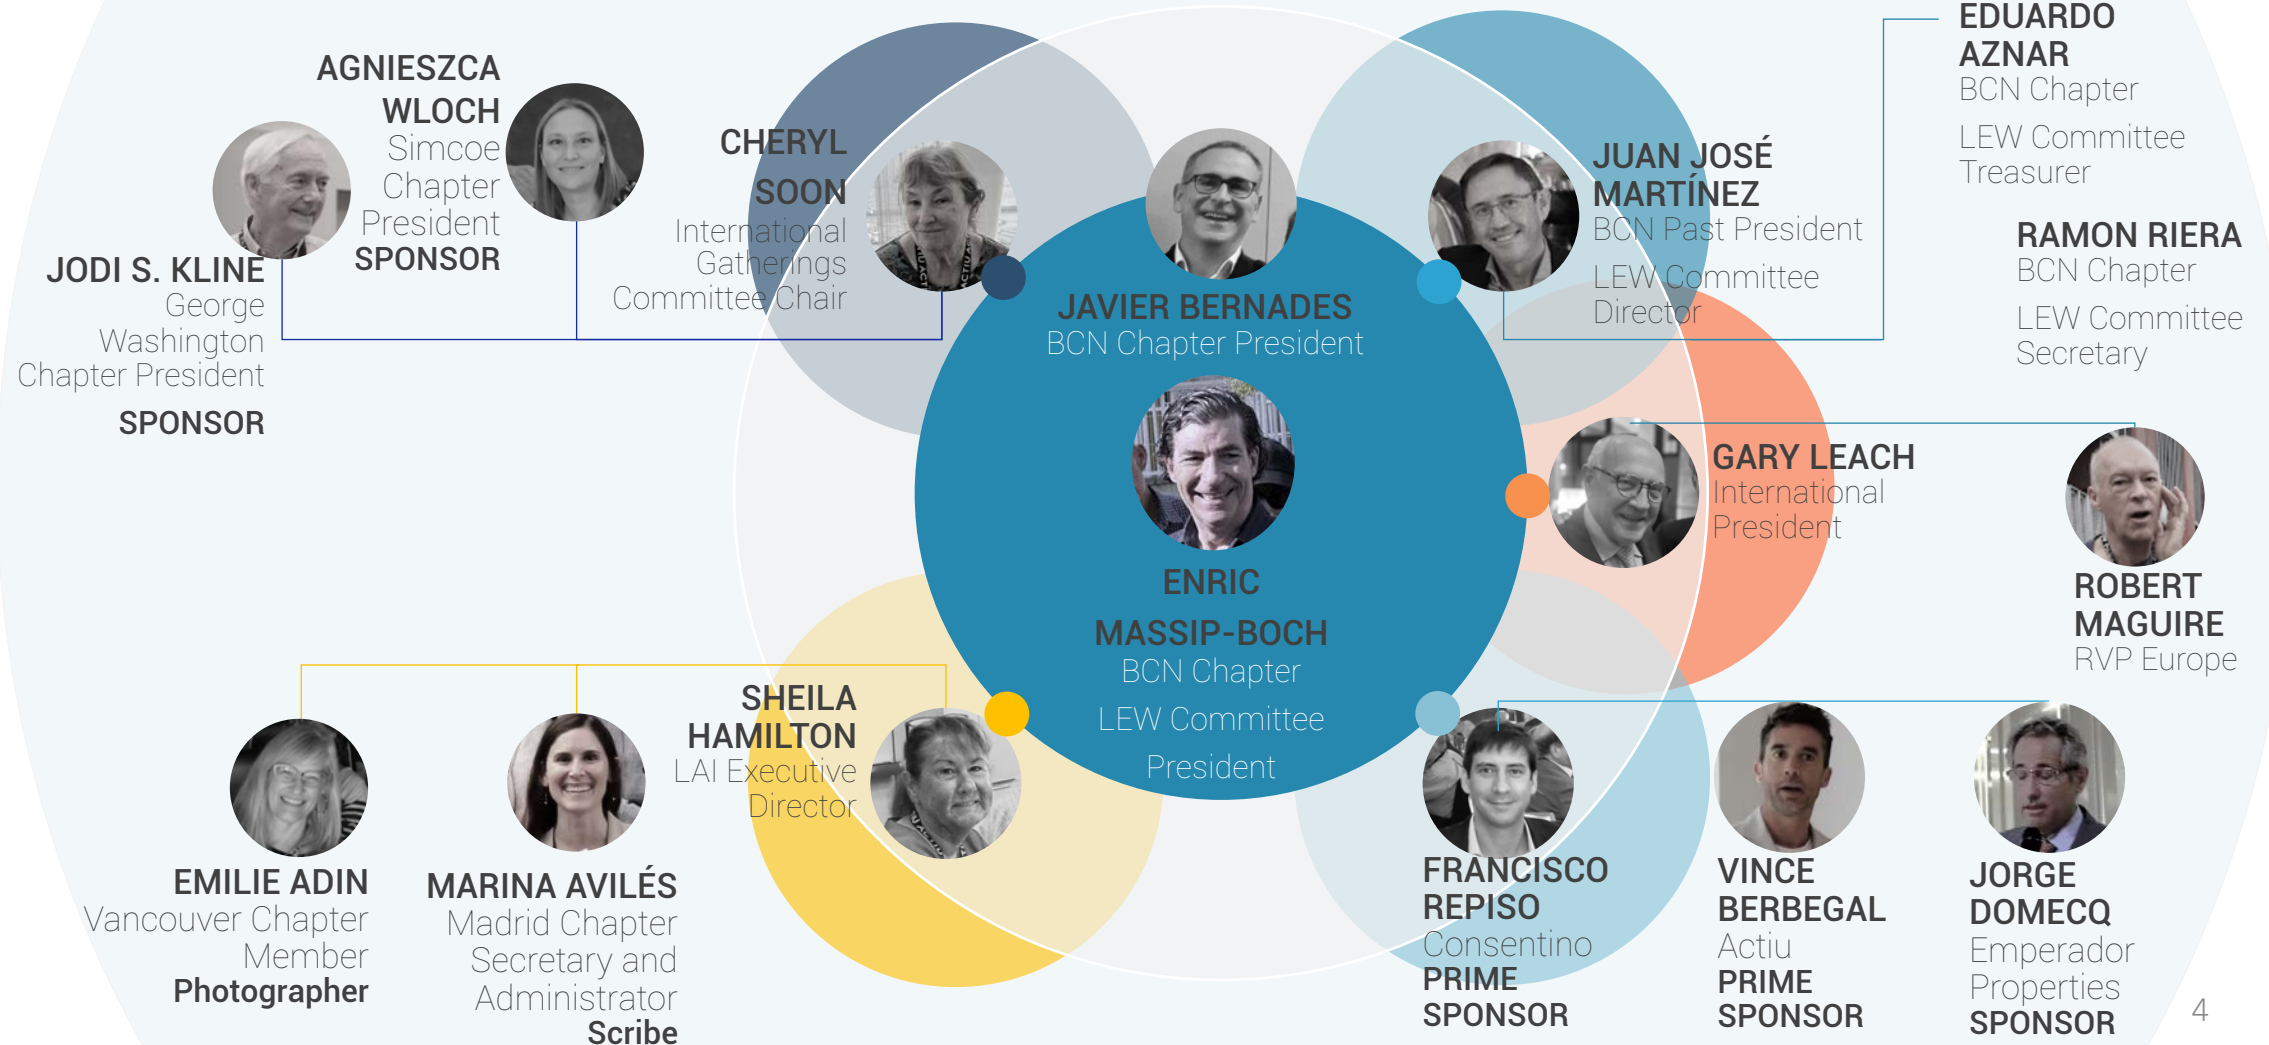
AGNIESZCA WLOCH
Simcoe Chapter President
SPONSOR

JODI S. KLINE
George Washington Chapter President
SPONSOR

CHERYL SOON
International Gatherings Committee Chair

JAVIER BERNADES
BCN Chapter President

JUAN JOSÉ MARTÍNEZ
BCN Past President
LEW Committee Director

EDUARDO AZNAR
BCN Chapter
LEW Committee Treasurer

RAMON RIERA
BCN Chapter
LEW Committee Secretary

ENRIC MASSIP-BOCH
BCN Chapter
LEW Committee President

GARY LEACH
International President

ROBERT MAGUIRE
RVP Europe

SHEILA HAMILTON
LAI Executive Director

EMILIE ADIN
Vancouver Chapter Member
Photographer

MARINA AVILÉS
Madrid Chapter Secretary and Administrator
Scribe

FRANCISCO REPISO
Consentino
PRIME SPONSOR

VINCE BERBEGAL
Actiu
PRIME SPONSOR

JORGE DOMECQ
Emperador Properties
SPONSOR

4